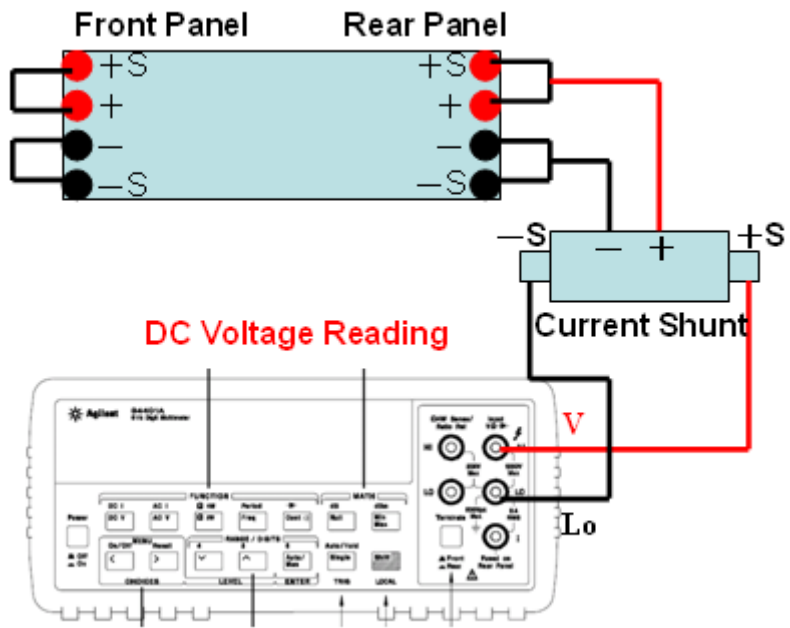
Front Panel

Rear Panel

+S

+

−

−S

+S

+

−

−S

−S

−

+

+S

Current Shunt

DC Voltage Reading

Agilent

34401A

6½ Digit Multimeter

FUNCTION

MATH

DC V

AC V

Ω 2W

Ω 4W

Freq

Period

Cont

Null

dB

dBm

Min Max

Power

MENU

On/Off

Recall

RANGE / DIGITS

Auto/Man

Auto/Hold

Single

Shift

CHOICES

LEVEL

ENTER

TRIG

LOCAL

Ω 4W Sense/Ratio Ref

Input V Ω ➝

HI

LO

Terminals

Front

Rear

Fused on Rear Panel

I

V

Lo